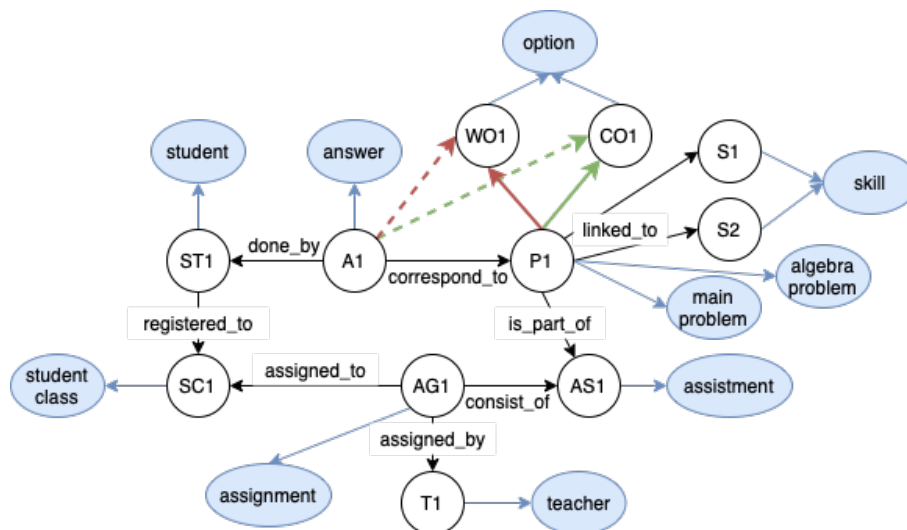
option

WO1

CO1

student

answer

S1

skill

linked_to

S2

ST1

done_by

A1

correspond_to

P1

algebra problem

main problem

registered_to

is_part_of

student class

SC1

assigned_to

AG1

consist_of

AS1

assistment

assigned_by

assignment

T1

teacher